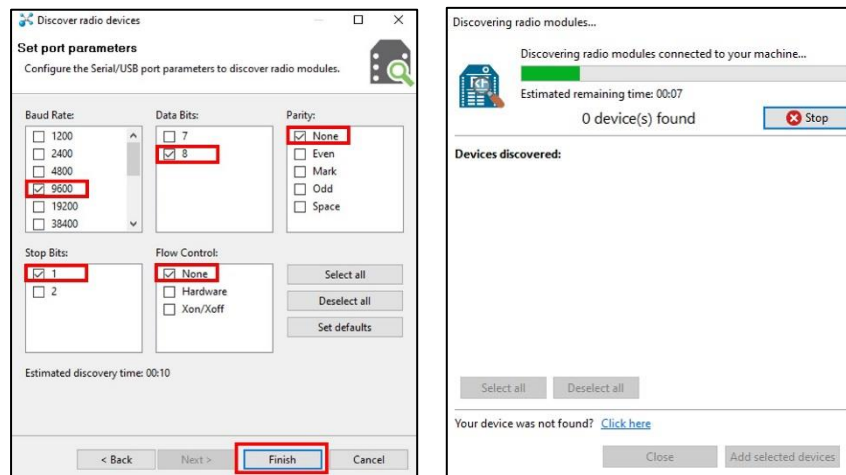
Discover radio devices

Set port parameters
Configure the Serial/USB port parameters to discover radio modules.

Baud Rate:
1200
2400
4800
9600
19200
38400

Data Bits:
7
8

Parity:
None
Even
Mark
Odd
Space

Stop Bits:
1
2

Flow Control:
None
Hardware
Xon/Xoff

Select all
Deselect all
Set defaults

Estimated discovery time: 00:10

< Back
Next >
Finish
Cancel

Discovering radio modules...

Discovering radio modules connected to your machine...
Estimated remaining time: 00:07
0 device(s) found
Stop

Devices discovered:

Select all
Deselect all

Your device was not found? Click here

Close
Add selected devices